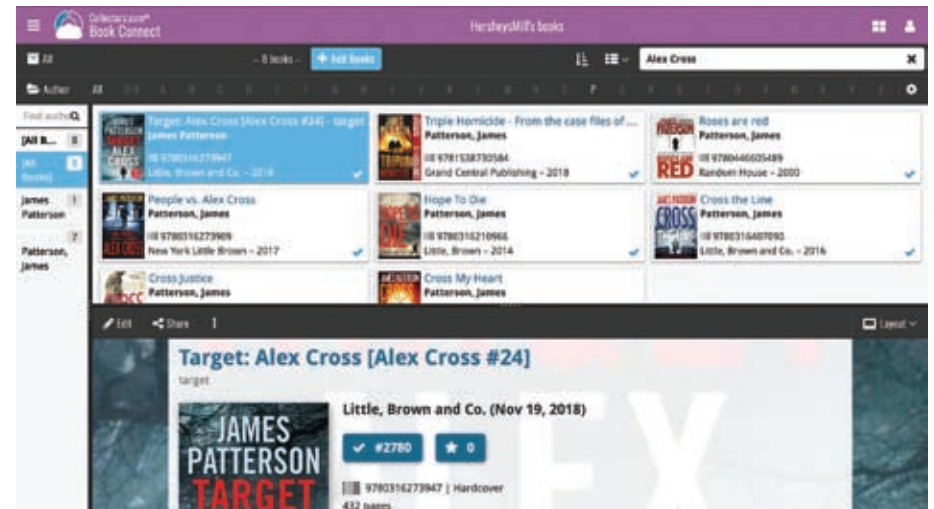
Collectorz.com Book Connect

HersheysMill's books

All

– 8 books –

+ Add Books

Alex Cross

Author

All

Find autho

[All B... 8

[All Books] 8

James Patterson 1

Patterson, James 7

Target: Alex Cross [Alex Cross #24] - target
James Patterson
9780316273947
Little, Brown and Co. – 2018

Triple Homicide - From the case files of ...
Patterson, James
9781538730584
Grand Central Publishing – 2018

Roses are red
Patterson, James
9780446605489
Random House – 2000

People vs. Alex Cross
Patterson, James
9780316273909
New York Little Brown – 2017

Hope To Die
Patterson, James
9780316210966
Little, Brown – 2014

Cross the Line
Patterson, James
9780316407090
Little, Brown and Co. – 2016

Cross Justice
Patterson, James

Cross My Heart
Patterson, James

Edit

Share

Layout

Target: Alex Cross [Alex Cross #24]

target

JAMES PATTERSON TARGET

Little, Brown and Co. (Nov 19, 2018)

#2780

0

9780316273947 | Hardcover

432 pages